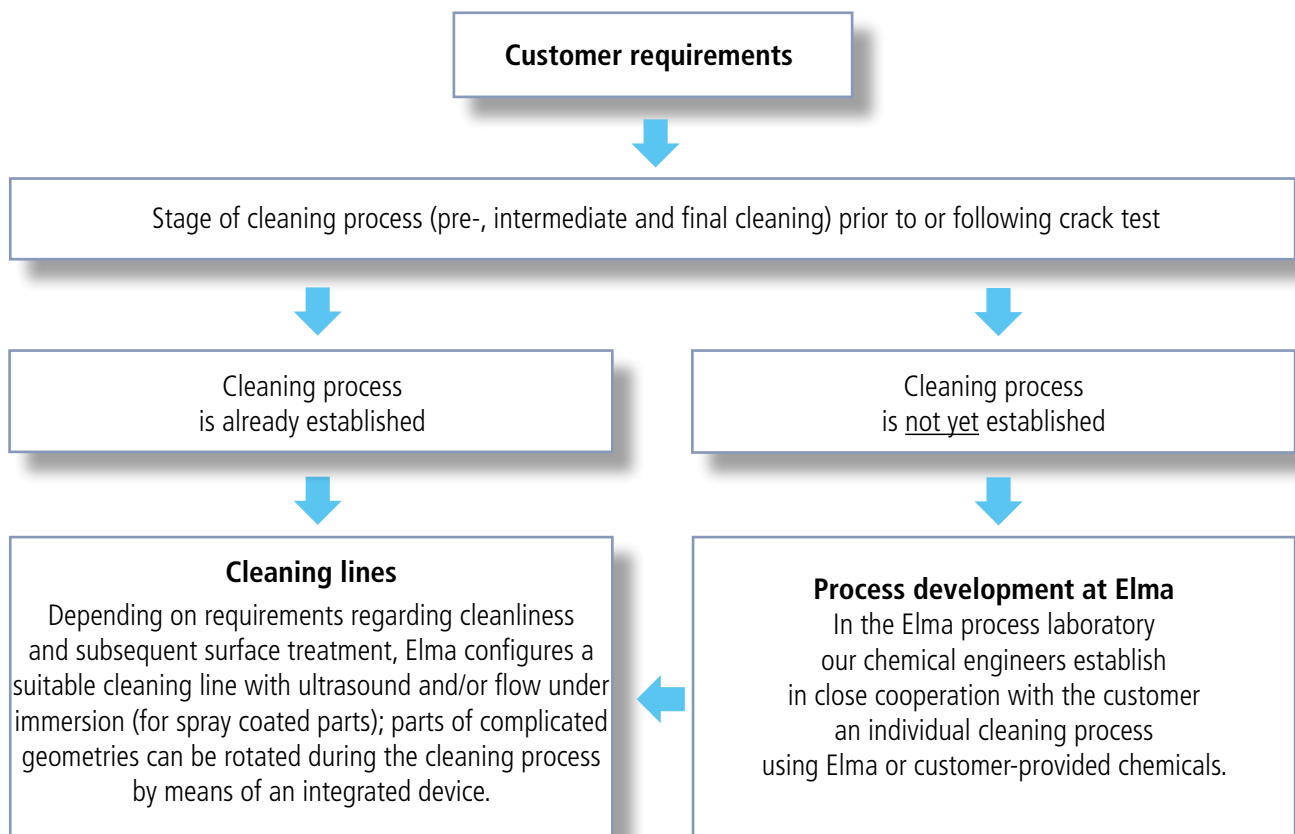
**Customer requirements**

Stage of cleaning process (pre-, intermediate and final cleaning) prior to or following crack test

Cleaning process is already established

Cleaning process is not yet established

**Cleaning lines**

Depending on requirements regarding cleanliness and subsequent surface treatment, Elma configures a suitable cleaning line with ultrasound and/or flow under immersion (for spray coated parts); parts of complicated geometries can be rotated during the cleaning process by means of an integrated device.

**Process development at Elma**

In the Elma process laboratory our chemical engineers establish in close cooperation with the customer an individual cleaning process using Elma or customer-provided chemicals.